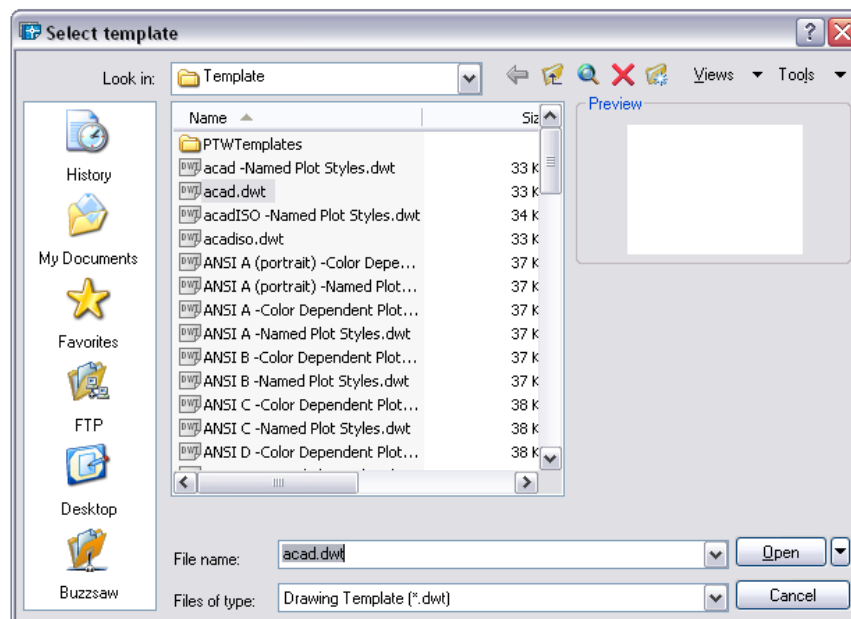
Select template

Look in: Template

Views Tools

History

My Documents

Favorites

FTP

Desktop

Buzzsaw

| Name | Siz |
|---|---|
| PTWTemplates | |
| acad -Named Plot Styles.dwt | 33 K |
| acad.dwt | 33 K |
| acadISO -Named Plot Styles.dwt | 34 K |
| acadiso.dwt | 33 K |
| ANSI A (portrait) -Color Depe... | 37 K |
| ANSI A (portrait) -Named Plot... | 37 K |
| ANSI A -Color Dependent Plot... | 37 K |
| ANSI A -Named Plot Styles.dwt | 37 K |
| ANSI B -Color Dependent Plot... | 37 K |
| ANSI B -Named Plot Styles.dwt | 37 K |
| ANSI C -Color Dependent Plot... | 38 K |
| ANSI C -Named Plot Styles.dwt | 38 K |
| ANSI D -Color Dependent Plot... | 38 K |

Preview

File name: acad.dwt

Open

Files of type: Drawing Template (*.dwt)

Cancel